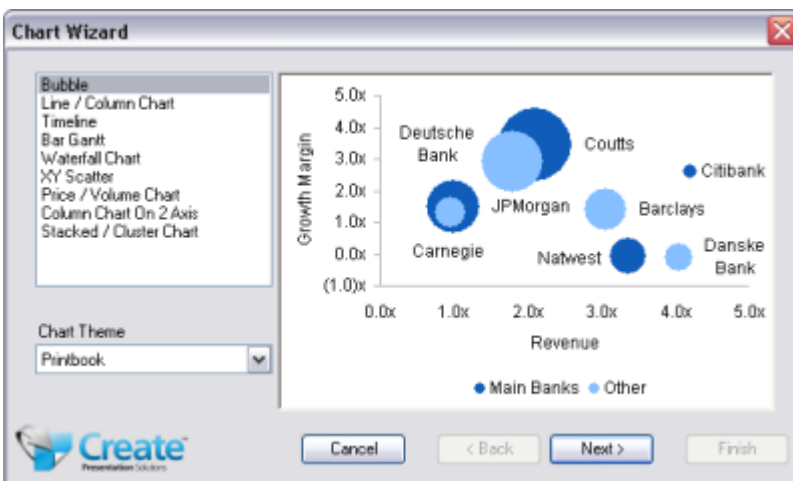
Chart Wizard

Bubble
Line / Column Chart
Timeline
Bar Gantt
Waterfall Chart
XY Scatter
Price / Volume Chart
Column Chart On 2 Axis
Stacked / Cluster Chart

Chart Theme
Printbook

5.0x
4.0x
3.0x
2.0x
1.0x
0.0x
(1.0)x

Growth Margin

Deutsche Bank
Coutts
Citibank
JPMorgan
Barclays
Carnegie
Natwest
Danske Bank

0.0x 1.0x 2.0x 3.0x 4.0x 5.0x

Revenue

Main Banks Other

Create Presentation Solutions

Cancel
< Back
Next >
Finish